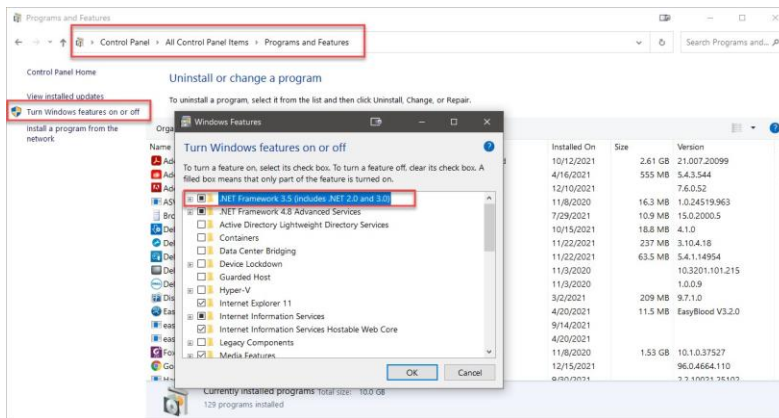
Programs and Features

Control Panel > All Control Panel Items > Programs and Features

Search Programs and...

Control Panel Home

View installed updates

Turn Windows features on or off

Install a program from the network

Uninstall or change a program

To uninstall a program, select it from the list and then click Uninstall, Change, or Repair.

Orga

Name

Installed On | Size | Version

| Installed On | Size | Version |
|---|---|---|
| 10/12/2021 | 2.61 GB | 21.007.20099 |
| 4/16/2021 | 555 MB | 5.4.3.544 |
| 12/10/2021 | | 7.6.0.52 |
| 11/8/2020 | 16.3 MB | 1.0.24519.963 |
| 7/29/2021 | 10.9 MB | 15.0.2000.5 |
| 10/15/2021 | 18.8 MB | 4.1.0 |
| 11/22/2021 | 237 MB | 3.10.4.18 |
| 11/22/2021 | 63.5 MB | 5.4.1.14954 |
| 11/3/2020 | | 10.3201.101.215 |
| 11/3/2020 | | 1.0.0.9 |
| 3/2/2021 | 209 MB | 9.7.1.0 |
| 4/20/2021 | 11.5 MB | EasyBlood V3.2.0 |
| 9/14/2021 | | |
| 4/20/2021 | | |
| 11/8/2020 | 1.53 GB | 10.1.0.37527 |
| 12/15/2021 | | 96.0.4664.110 |
| 9/30/2021 | | 2.2.10021.25102 |

Windows Features

Turn Windows features on or off

To turn a feature on, select its check box. To turn a feature off, clear its check box. A filled box means that only part of the feature is turned on.

.NET Framework 3.5 (includes .NET 2.0 and 3.0)
.NET Framework 4.8 Advanced Services
Active Directory Lightweight Directory Services
Containers
Data Center Bridging
Device Lockdown
Guarded Host
Hyper-V
Internet Explorer 11
Internet Information Services
Internet Information Services Hostable Web Core
Legacy Components
Media Features

OK
Cancel

Currently installed programs Total size: 10.0 GB
129 programs installed